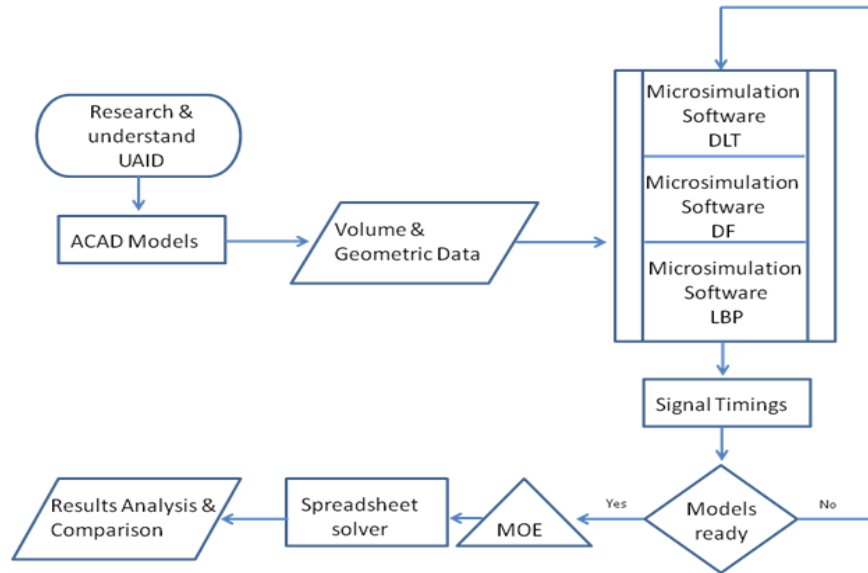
Research & understand UAID

ACAD Models

Volume & Geometric Data

Microsimulation Software DLT

Microsimulation Software DF

Microsimulation Software LBP

Signal Timings

Models ready

Yes

No

MOE

Spreadsheet solver

Results Analysis & Comparison